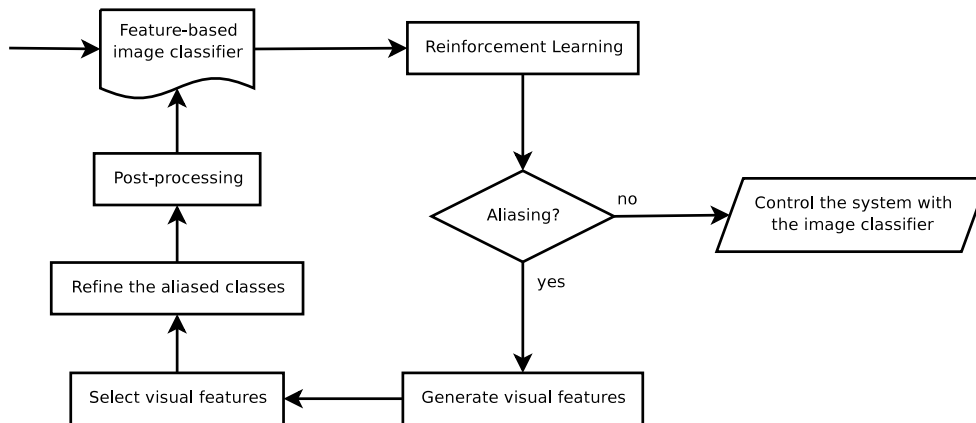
Feature-based image classifier

Reinforcement Learning

Aliasing?

no

Control the system with the image classifier

yes

Generate visual features

Select visual features

Refine the aliased classes

Post-processing